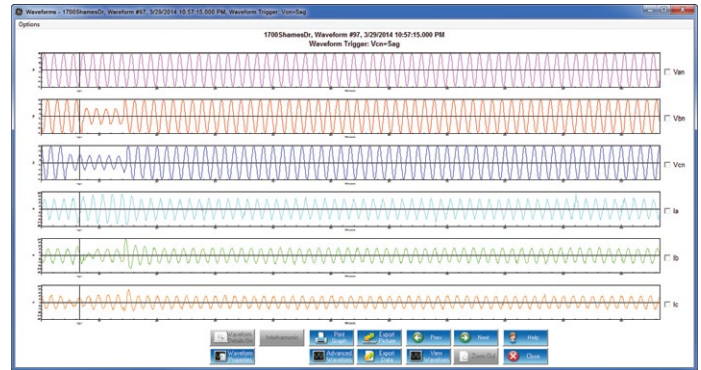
Waveform - 1700ShamesDr, Waveform #97, 3/29/2014 10:57:15.000 PM, Waveform Trigger: Vcn=Sag

Options

1700ShamesDr, Waveform #97, 3/29/2014 10:57:15.000 PM
Waveform Trigger: Vcn=Sag

Van

Vbn

Vcn

Ia

Ib

Ic

Waveform Statistics
Interharmonic
Print Graph
Export Picture
Prev
Next
Help

Waveform Properties
Advanced Waveform
Export Data
View Waveform
Zoom Out
Close